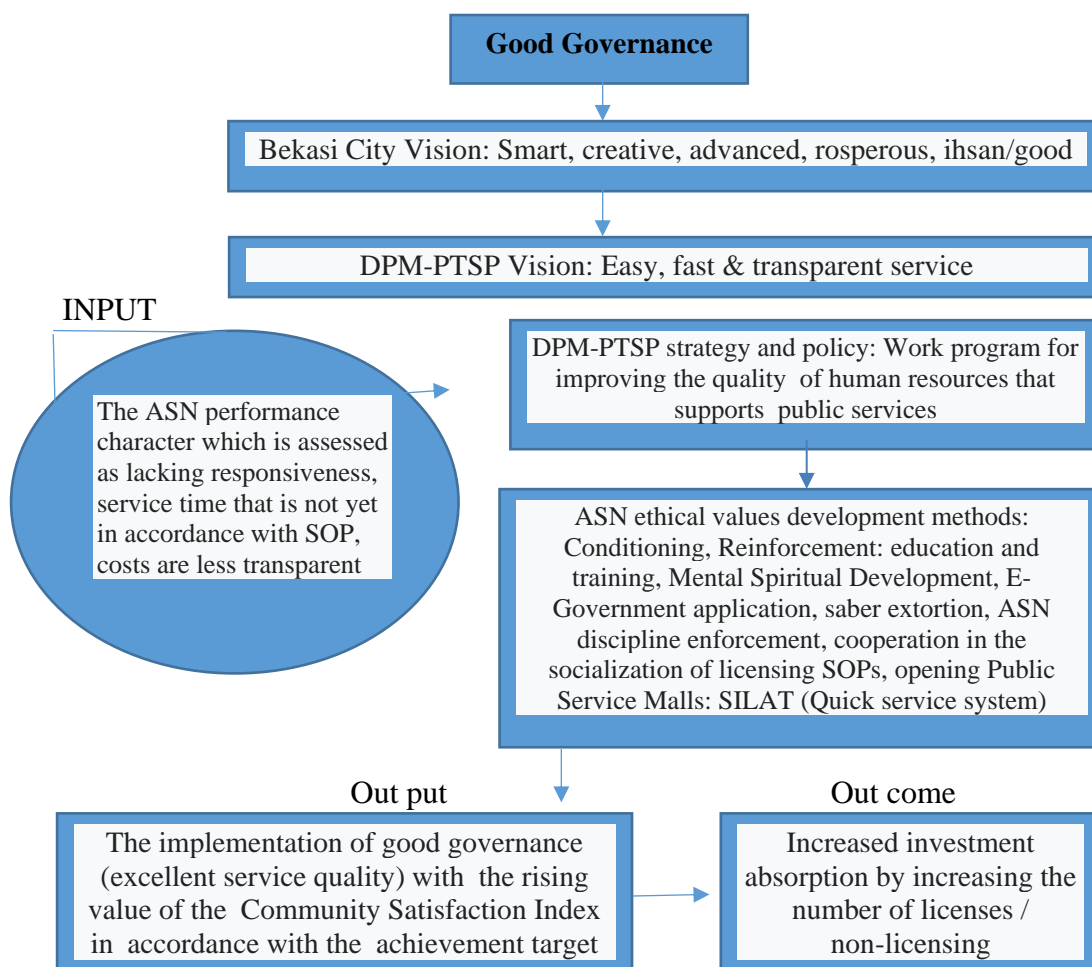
Good Governance

Bekasi City Vision: Smart, creative, advanced, rosperous, ihsan/good

DPM-PTSP Vision: Easy, fast & transparent service

INPUT

The ASN performance character which is assessed as lacking responsiveness, service time that is not yet in accordance with SOP, costs are less transparent

DPM-PTSP strategy and policy: Work program for improving the quality of human resources that supports public services

ASN ethical values development methods: Conditioning, Reinforcement: education and training, Mental Spiritual Development, E-Government application, saber extortion, ASN discipline enforcement, cooperation in the socialization of licensing SOPs, opening Public Service Malls: SILAT (Quick service system)

Out put

The implementation of good governance (excellent service quality) with the rising value of the Community Satisfaction Index in accordance with the achievement target

Out come

Increased investment absorption by increasing the number of licenses / non-licensing